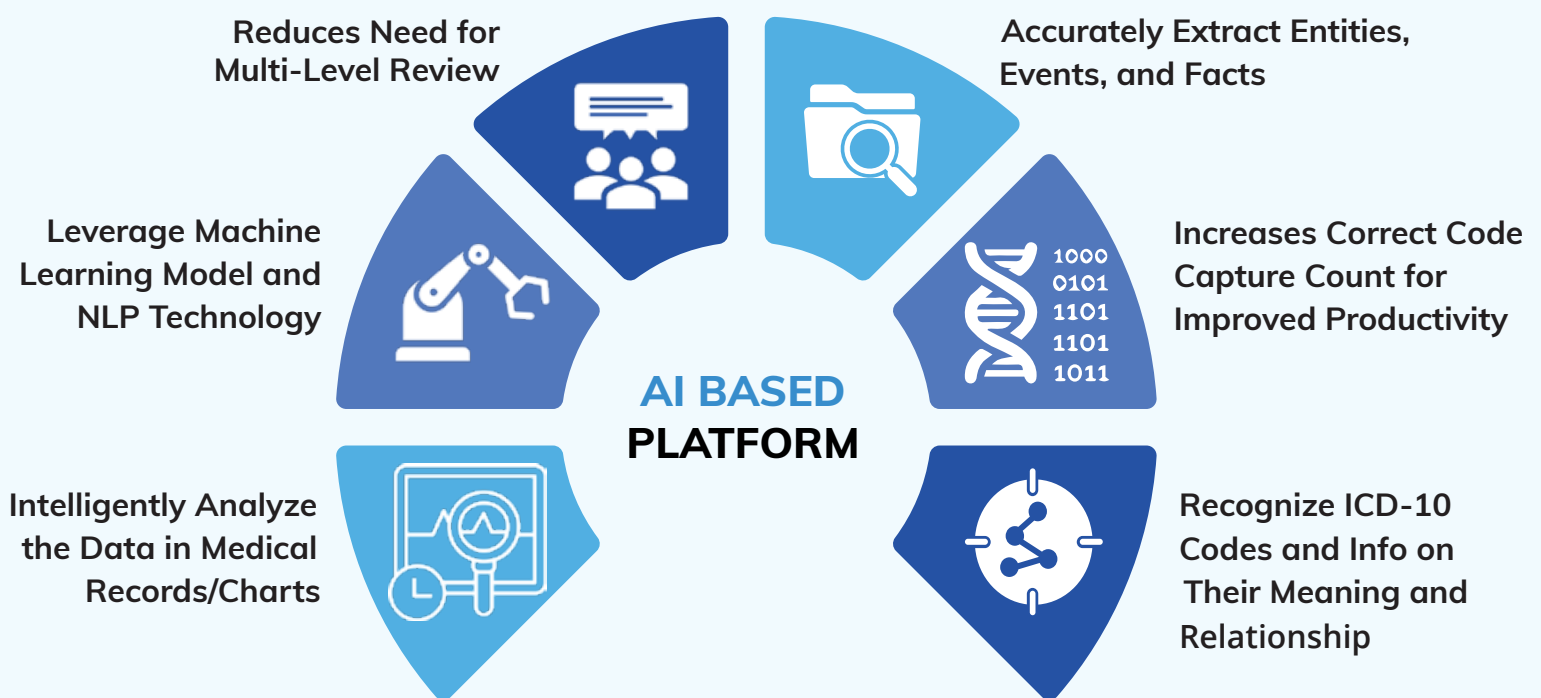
Reduces Need for Multi-Level Review

Accurately Extract Entities, Events, and Facts

Leverage Machine Learning Model and NLP Technology

1000
0101
1101
1101
1011

Increases Correct Code Capture Count for Improved Productivity

AI BASED
PLATFORM

Intelligently Analyze the Data in Medical Records/Charts

Recognize ICD-10 Codes and Info on Their Meaning and Relationship